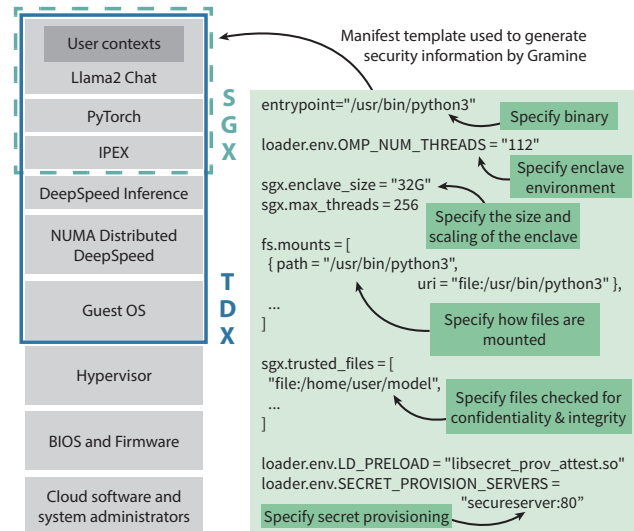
User contexts
Llama2 Chat
PyTorch
IPEX
DeepSpeed Inference
NUMA Distributed DeepSpeed
Guest OS
Hypervisor
BIOS and Firmware
Cloud software and system administrators

SGX

TDX

Manifest template used to generate security information by Gramine

entrypoint="/usr/bin/python3"
Specify binary

loader.env.OMP_NUM_THREADS = "112"
Specify enclave environment

sgx.enclave_size = "32G"
sgx.max_threads = 256
Specify the size and scaling of the enclave

fs.mounts = [
{ path = "/usr/bin/python3",
uri = "file:/usr/bin/python3" },
...
]
Specify how files are mounted

sgx.trusted_files = [
"file:/home/user/model",
...
]
Specify files checked for confidentiality & integrity

loader.env.LD_PRELOAD = "libsecret_prov_attest.so"
loader.env.SECRET_PROVISION_SERVERS = "secureserver:80"
Specify secret provisioning